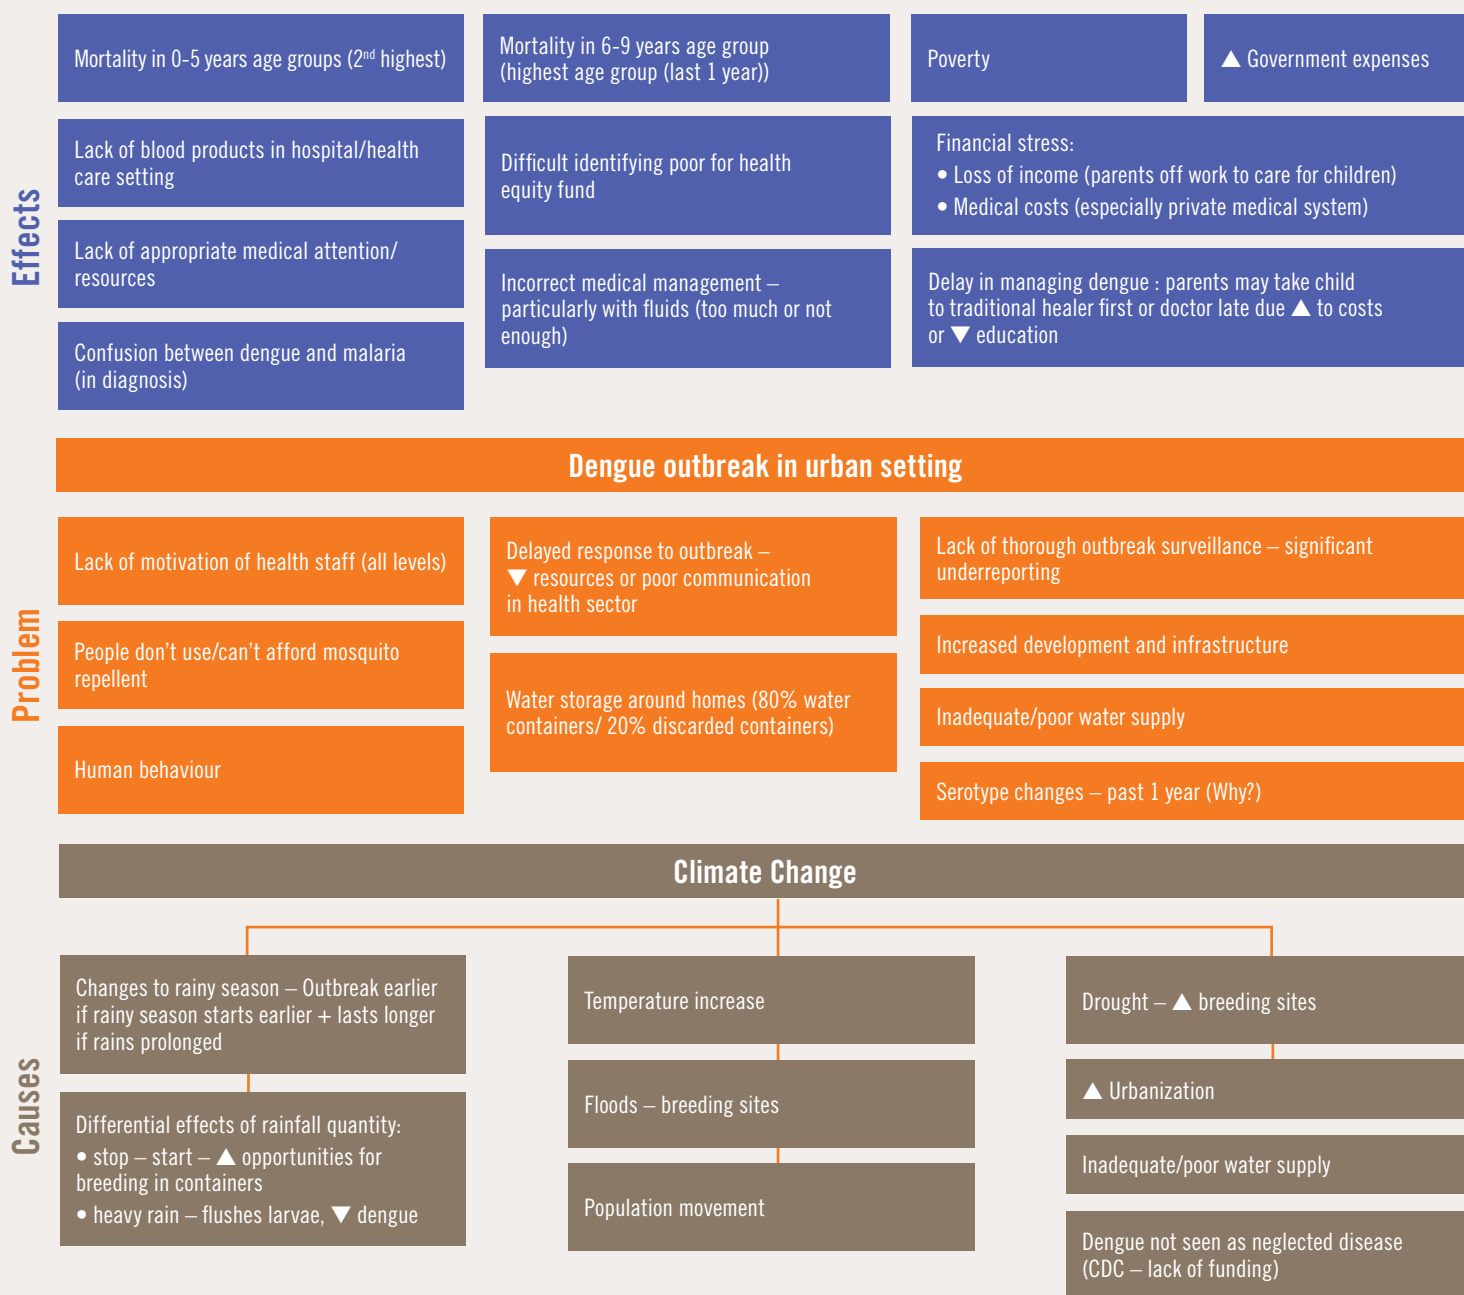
Effects

Mortality in 0-5 years age groups (2$^{nd}$ highest)

Mortality in 6-9 years age group (highest age group (last 1 year))

Poverty

▲ Government expenses

Lack of blood products in hospital/health care setting

Difficult identifying poor for health equity fund

Financial stress:
• Loss of income (parents off work to care for children)
• Medical costs (especially private medical system)

Lack of appropriate medical attention/ resources

Incorrect medical management – particularly with fluids (too much or not enough)

Delay in managing dengue : parents may take child to traditional healer first or doctor late due ▲ to costs or ▼ education

Confusion between dengue and malaria (in diagnosis)

Dengue outbreak in urban setting

Problem

Lack of motivation of health staff (all levels)

Delayed response to outbreak – ▼ resources or poor communication in health sector

Lack of thorough outbreak surveillance – significant underreporting

People don't use/can't afford mosquito repellent

Increased development and infrastructure

Water storage around homes (80% water containers/ 20% discarded containers)

Inadequate/poor water supply

Human behaviour

Serotype changes – past 1 year (Why?)

Climate Change

Causes

Changes to rainy season – Outbreak earlier if rainy season starts earlier + lasts longer if rains prolonged

Temperature increase

Drought – ▲ breeding sites

▲ Urbanization

Differential effects of rainfall quantity:
• stop – start – ▲ opportunities for breeding in containers
• heavy rain – flushes larvae, ▼ dengue

Floods – breeding sites

Inadequate/poor water supply

Population movement

Dengue not seen as neglected disease (CDC – lack of funding)